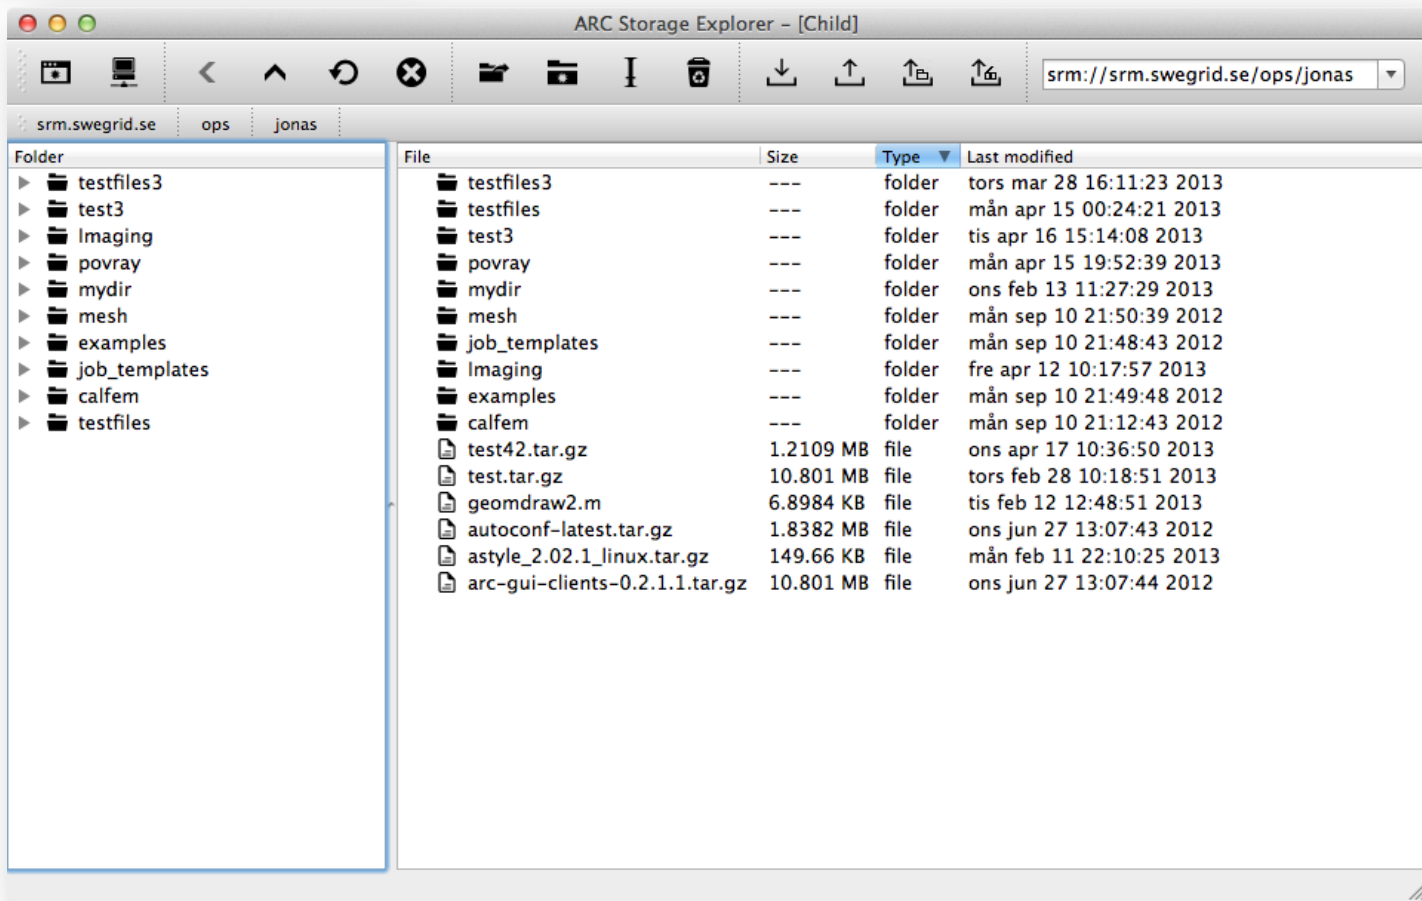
ARC Storage Explorer - [Child]

srm://srm.swegrid.se/ops/jonas

srm.swegrid.se | ops | jonas

Folder
testfiles3
test3
Imaging
povray
mydir
mesh
examples
job_templates
calfem
testfiles

| File | Size | Type | Last modified |
|---|---|---|---|
| testfiles3 | --- | folder | tors mar 28 16:11:23 2013 |
| testfiles | --- | folder | mån apr 15 00:24:21 2013 |
| test3 | --- | folder | tis apr 16 15:14:08 2013 |
| povray | --- | folder | mån apr 15 19:52:39 2013 |
| mydir | --- | folder | ons feb 13 11:27:29 2013 |
| mesh | --- | folder | mån sep 10 21:50:39 2012 |
| job_templates | --- | folder | mån sep 10 21:48:43 2012 |
| Imaging | --- | folder | fre apr 12 10:17:57 2013 |
| examples | --- | folder | mån sep 10 21:49:48 2012 |
| calfem | --- | folder | mån sep 10 21:12:43 2012 |
| test42.tar.gz | 1.2109 MB | file | ons apr 17 10:36:50 2013 |
| test.tar.gz | 10.801 MB | file | tors feb 28 10:18:51 2013 |
| geomdraw2.m | 6.8984 KB | file | tis feb 12 12:48:51 2013 |
| autoconf-latest.tar.gz | 1.8382 MB | file | ons jun 27 13:07:43 2012 |
| astyle_2.02.1_linux.tar.gz | 149.66 KB | file | mån feb 11 22:10:25 2013 |
| arc-gui-clients-0.2.1.1.tar.gz | 10.801 MB | file | ons jun 27 13:07:44 2012 |